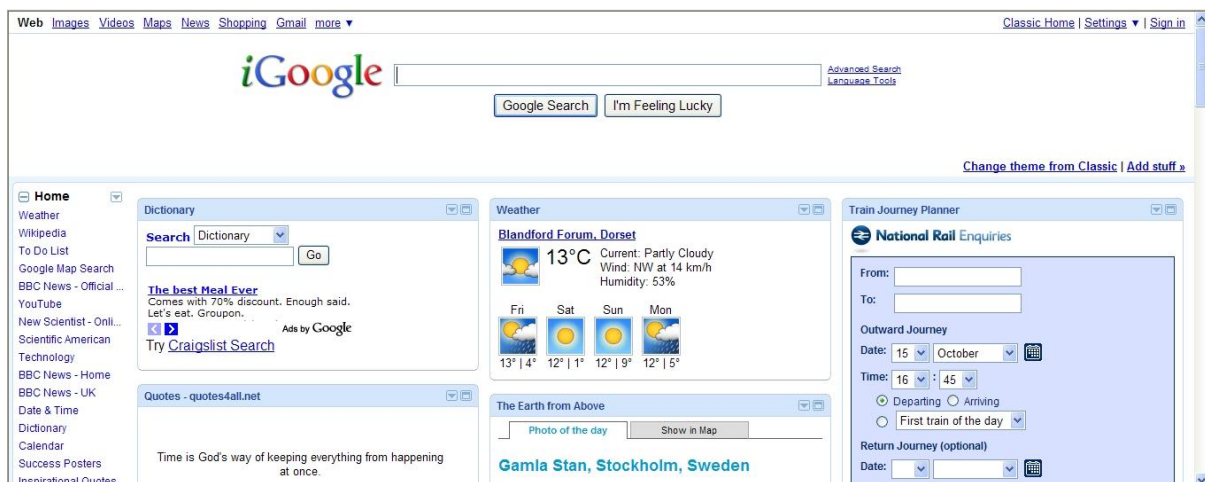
Web Images Videos Maps News Shopping Gmail more ▾

Classic Home | Settings ▾ | Sign in

iGoogle

Advanced Search
Language Tools

Google Search I'm Feeling Lucky

Change theme from Classic | Add stuff »

Home
Weather
Wikipedia
To Do List
Google Map Search
BBC News - Official ...
YouTube
New Scientist - Onli...
Scientific American
Technology
BBC News - Home
BBC News - UK
Date & Time
Dictionary
Calendar
Success Posters
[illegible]

Dictionary

Search Dictionary Go

The best Meal Ever
Comes with 70% discount. Enough said. Let's eat. Groupon.

Ads by Google

Try Craigslist Search

Quotes - quotes4all.net

Time is God's way of keeping everything from happening at once.

Weather

Blandford Forum, Dorset

13°C Current: Partly Cloudy
Wind: NW at 14 km/h
Humidity: 53%

Fri Sat Sun Mon
13° | 4° 12° | 1° 12° | 9° 12° | 5°

The Earth from Above

Photo of the day Show in Map

Gamla Stan, Stockholm, Sweden

Train Journey Planner

National Rail Enquiries

From:
To:
Outward Journey
Date: 15 October
Time: 16 : 45
Departing Arriving
First train of the day
Return Journey (optional)
Date: